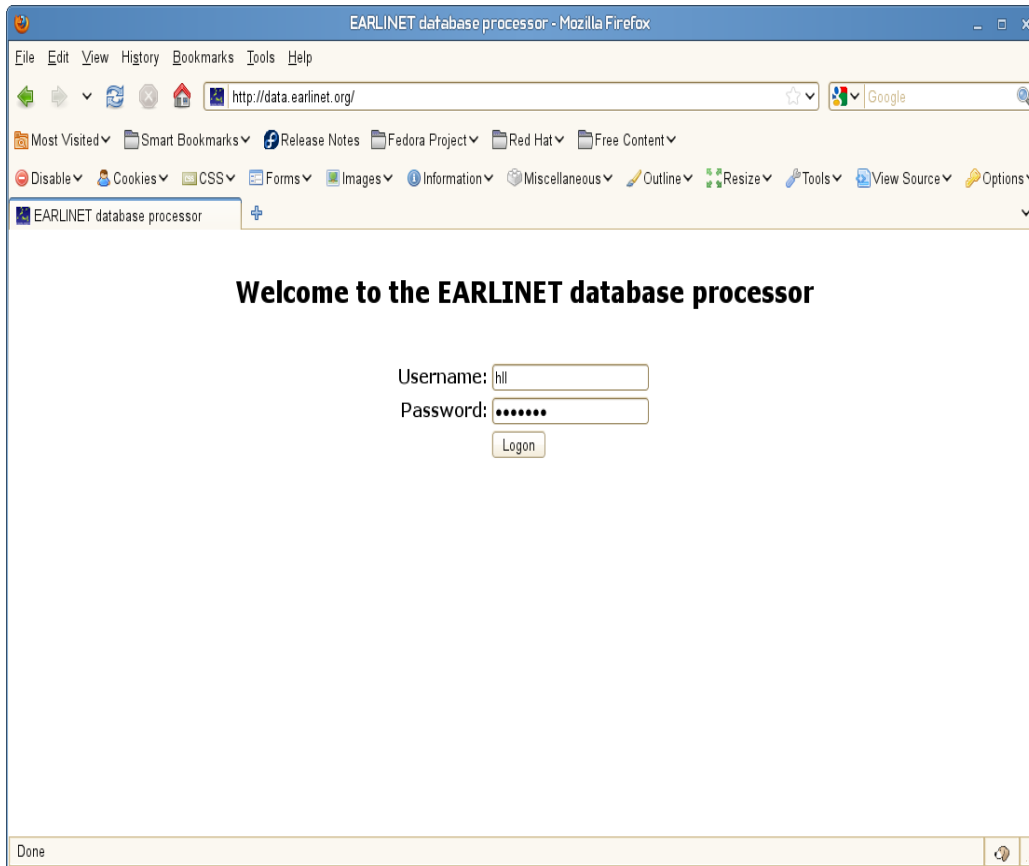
EARLINET database processor - Mozilla Firefox

File Edit View History Bookmarks Tools Help

http://data.earlinet.org/

Google

Most Visited Smart Bookmarks Release Notes Fedora Project Red Hat Free Content

Disable Cookies CSS Forms Images Information Miscellaneous Outline Resize Tools View Source Options

EARLINET database processor

Welcome to the EARLINET database processor

Username: hll

Password: •••••••

Logon

Done